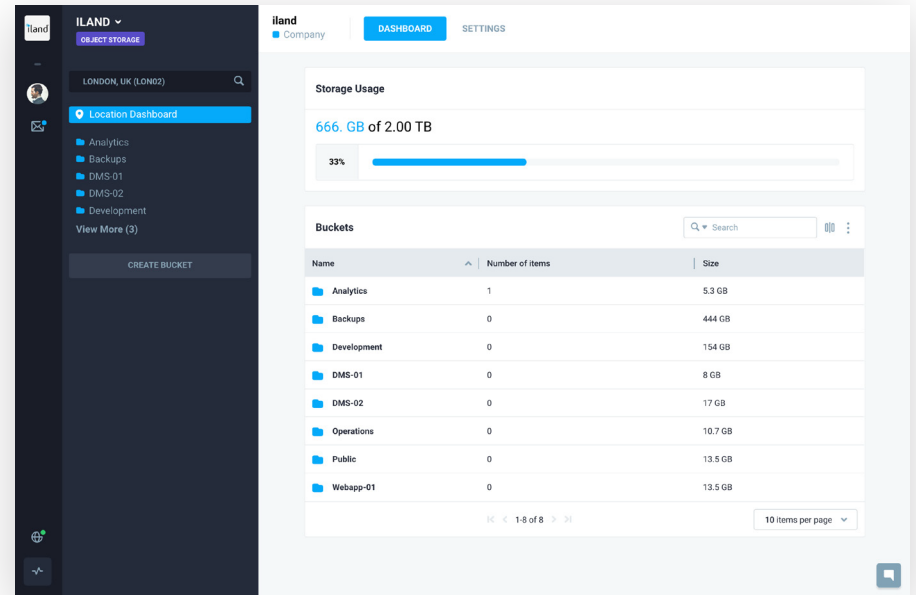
iland

ILAND
OBJECT STORAGE

LONDON, UK (LON02)

Location Dashboard

Analytics
Backups
DMS-01
DMS-02
Development
View More (3)

CREATE BUCKET

iland
Company

DASHBOARD
SETTINGS

Storage Usage

666. GB of 2.00 TB

33%

Buckets

Search

| Name | Number of items | Size |
|---|---|---|
| Analytics | 1 | 5.3 GB |
| Backups | 0 | 444 GB |
| Development | 0 | 154 GB |
| DMS-01 | 0 | 8 GB |
| DMS-02 | 0 | 17 GB |
| Operations | 0 | 10.7 GB |
| Public | 0 | 13.5 GB |
| Webapp-01 | 0 | 13.5 GB |

1-8 of 8

10 items per page